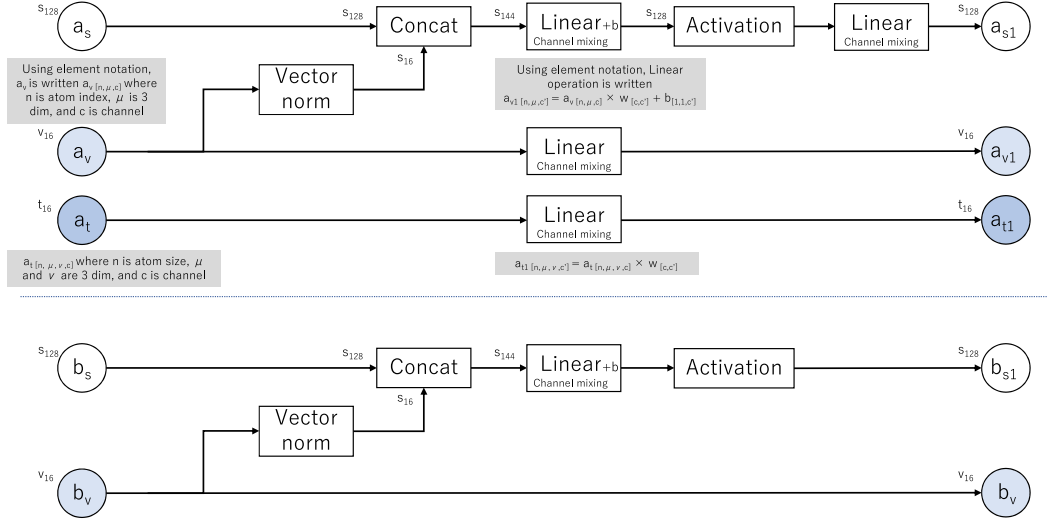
$s_{128}$ $a_s$ $s_{128}$ Concat $s_{144}$ Linear$_{+b}$ Channel mixing $s_{128}$ Activation Linear Channel mixing $s_{128}$ $a_{s1}$

Using element notation, $a_v$ is written $a_{v\,[n,\mu,c]}$ where n is atom index, $\mu$ is 3 dim, and c is channel

Vector norm

$s_{16}$

Using element notation, Linear operation is written $a_{v1\,[n,\mu,c']} = a_{v\,[n,\mu,c]} \times w_{[c,c']} + b_{[1,1,c']}$

$v_{16}$ $a_v$ Linear Channel mixing $v_{16}$ $a_{v1}$

$t_{16}$ $a_t$ Linear Channel mixing $t_{16}$ $a_{t1}$

$a_{t\,[n,\mu,\nu,c]}$ where n is atom size, $\mu$ and $\nu$ are 3 dim, and c is channel

$a_{t1\,[n,\mu,\nu,c']} = a_{t\,[n,\mu,\nu,c]} \times w_{[c,c']}$

$s_{128}$ $b_s$ $s_{128}$ Concat $s_{144}$ Linear$_{+b}$ Channel mixing Activation $s_{128}$ $b_{s1}$

Vector norm

$s_{16}$

$v_{16}$ $b_v$ $v_{16}$ $b_v$